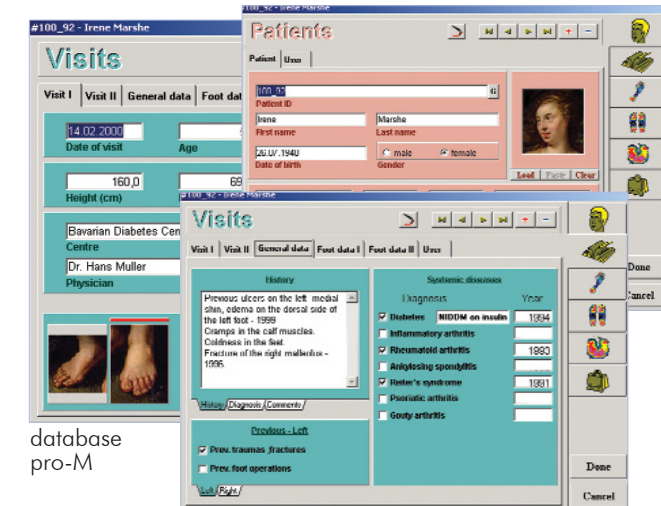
#100_92 - Irene Marshe

Visits

Visit I | Visit II | General data | Foot dat

14.02.2000
Date of visit

Age

160,0
Height (cm)

69

Bavarian Diabetes Cen
Centre

Dr. Hans Muller
Physician

database
pro-M

#100_92 - Irene Marshe

Patients

Patient | User

100_92
Patient ID

Irene
First name

Marshe
Last name

20.IV.1940
Date of birth

male
female
Gender

Load | Paste | Clear

#100_92 - Irene Marshe

Visits

Visit I | Visit II | General data | Foot data I | Foot data II | User

History

Previous ulcers on the left medial shin, edema on the dorsal side of the left foot - 1999
Cramps in the calf muscles.
Coldness in the feet.
Fracture of the right malleolus - 1995.

History | Diagnosis | Comments

Previous - Left

Prev. traumas_fractures
Prev. foot operations

Left | Right

Systemic diseases

Diagnosis | Year

Diabetes | NIDDM on insulin | 1994
Inflammatory arthritis
Rheumatoid arthritis | 1993
Ankylosing spondylitis
Reiter's syndrome | 1991
Psoriatic arthritis
Gouty arthritis

Done
Cancel

Done
Cancel